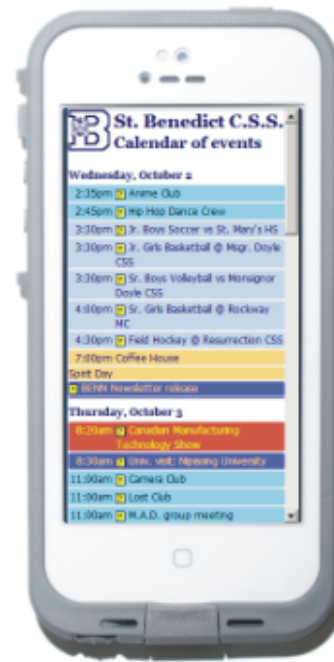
St. Benedict C.S.S.
Calendar of events

Wednesday, October 2
2:35pm Anime Club
2:45pm Hip Hop Dance Crew
3:30pm Jr. Boys Soccer vs St. Mary's HS
3:30pm Jr. Girls Basketball @ Msgr. Doyle CSS
3:30pm Sr. Boys Volleyball vs Monsignor Doyle CSS
4:00pm Sr. Girls Basketball @ Rockway MC
4:30pm Field Hockey @ Resurrection CSS
7:00pm Coffee House
Spirit Day
BENN Newsletter release

Thursday, October 3
8:20am Canadian Manufacturing Technology Show
8:30am Univ. visit: Nipissing University
11:00am Camera Club
11:00am Lost Club
11:00am M.A.D. group meeting